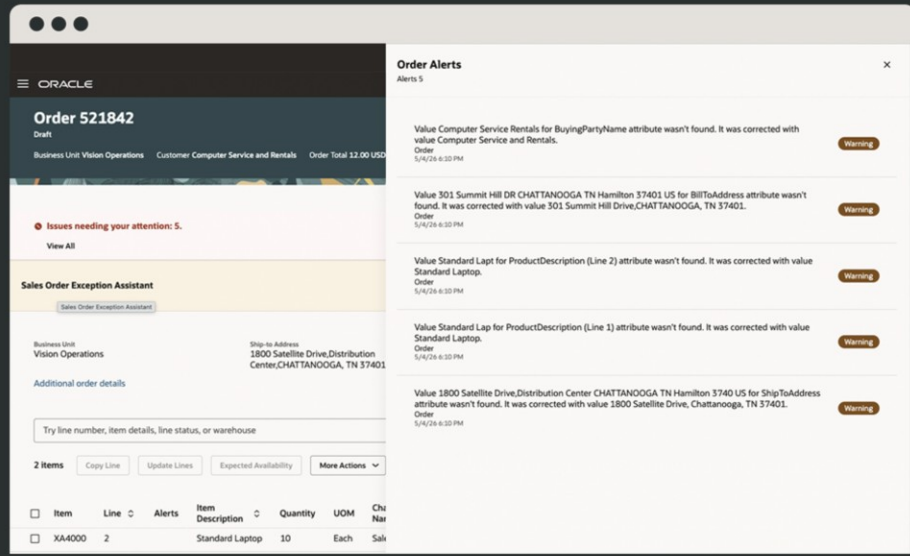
ORACLE

Order 521842
Draft

Business Unit Vision Operations   Customer Computer Service and Rentals   Order Total 12.00 USD

Issues needing your attention: 5.
View All

Sales Order Exception Assistant
Sales Order Exception Assistant

Business Unit
Vision Operations

Ship-to Address
1800 Satellite Drive,Distribution Center,CHATTANOOGA, TN 37401

Additional order details

Try line number, item details, line status, or warehouse

2 items   Copy Line   Update Lines   Expected Availability   More Actions

| | Item | Line | Alerts | Item Description | Quantity | UOM | Cha Nar |
|---|---|---|---|---|---|---|---|
| | XA4000 | 2 | | Standard Laptop | 10 | Each | Sal |

Order Alerts
Alerts 5

Value Computer Service Rentals for BuyingPartyName attribute wasn't found. It was corrected with value Computer Service and Rentals.
Order
5/4/26 6:10 PM
Warning

Value 301 Summit Hill DR CHATTANOOGA TN Hamilton 37401 US for BillToAddress attribute wasn't found. It was corrected with value 301 Summit Hill Drive,CHATTANOOGA, TN 37401.
Order
5/4/26 6:10 PM
Warning

Value Standard Lapt for ProductDescription (Line 2) attribute wasn't found. It was corrected with value Standard Laptop.
Order
5/4/26 6:10 PM
Warning

Value Standard Lap for ProductDescription (Line 1) attribute wasn't found. It was corrected with value Standard Laptop.
Order
5/4/26 6:10 PM
Warning

Value 1800 Satellite Drive,Distribution Center CHATTANOOGA TN Hamilton 3740 US for ShipToAddress attribute wasn't found. It was corrected with value 1800 Satellite Drive, Chattanooga, TN 37401.
Order
5/4/26 6:10 PM
Warning